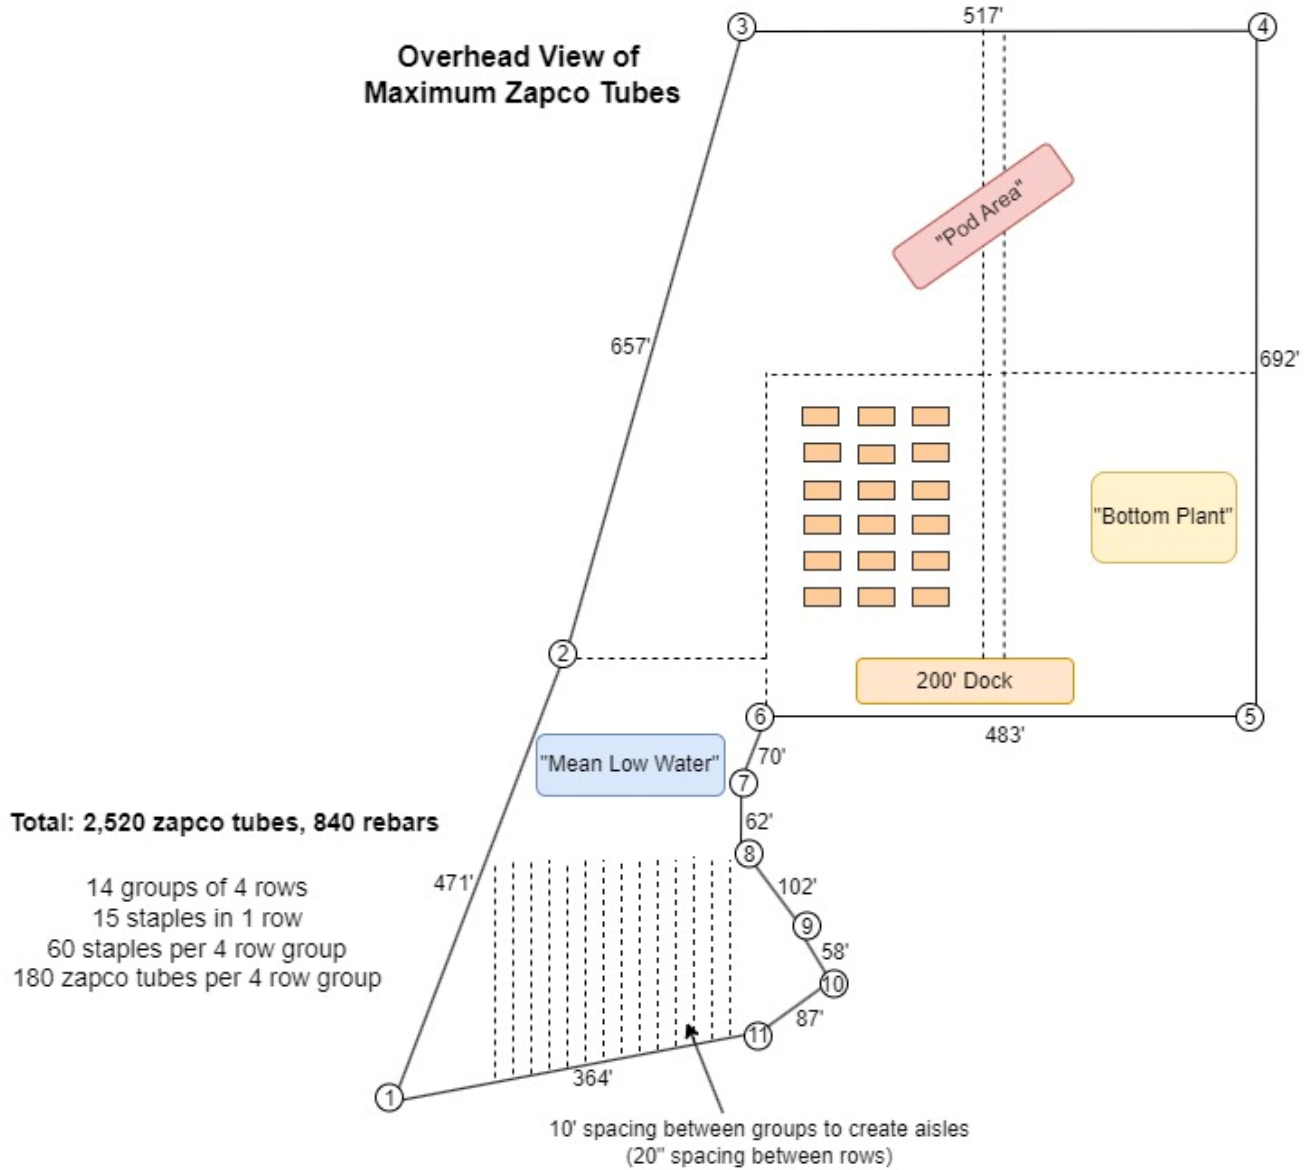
Overhead View of
Maximum Zapco Tubes

3
517'
4

"Pod Area"

657'
692'

"Bottom Plant"

2
200' Dock
6
5
483'

"Mean Low Water"
70'
7

Total: 2,520 zapco tubes, 840 rebars

62'
8

14 groups of 4 rows
15 staples in 1 row
60 staples per 4 row group
180 zapco tubes per 4 row group

471'
102'
9
58'
10
87'
11
364'
1

10' spacing between groups to create aisles
(20" spacing between rows)